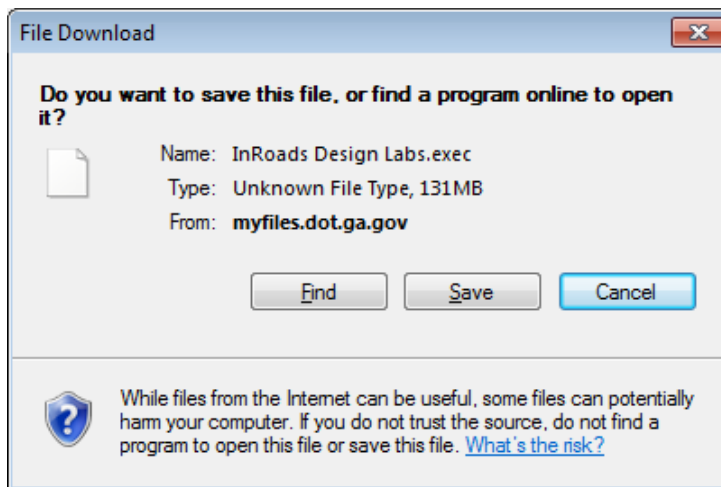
File Download

Do you want to save this file, or find a program online to open it?

Name: InRoads Design Labs.exec
Type: Unknown File Type, 131MB
From: myfiles.dot.ga.gov

Find
Save
Cancel

While files from the Internet can be useful, some files can potentially harm your computer. If you do not trust the source, do not find a program to open this file or save this file. What's the risk?